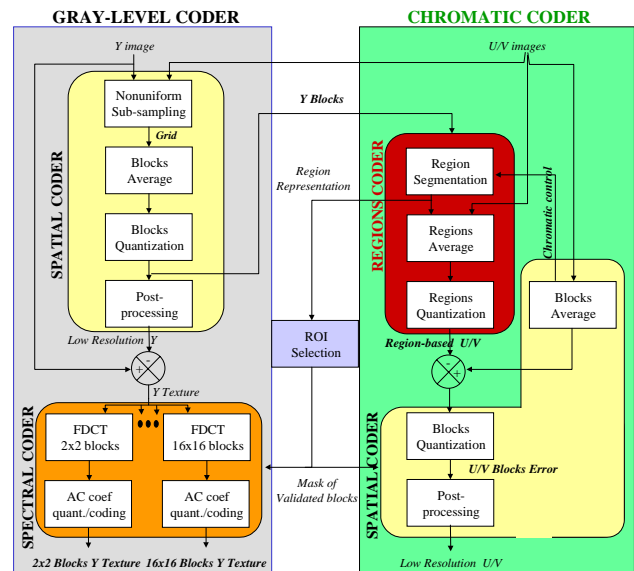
GRAY-LEVEL CODER

CHROMATIC CODER

Y image

U/V images

SPATIAL CODER

Nonuniform Sub-sampling

Grid

Blocks Average

Blocks Quantization

Post-processing

Low Resolution Y

Y Blocks

Region Representation

REGIONS CODER

Region Segmentation

Regions Average

Regions Quantization

Region-based U/V

Chromatic control

Blocks Average

ROI Selection

-

+

Y Texture

+

-

SPECTRAL CODER

FDCT 2x2 blocks

FDCT 16x16 blocks

AC coef quant./coding

AC coef quant./coding

Mask of Validated blocks

SPATIAL CODER

Blocks Quantization

U/V Blocks Error

Post-processing

2x2 Blocks Y Texture

16x16 Blocks Y Texture

Low Resolution U/V